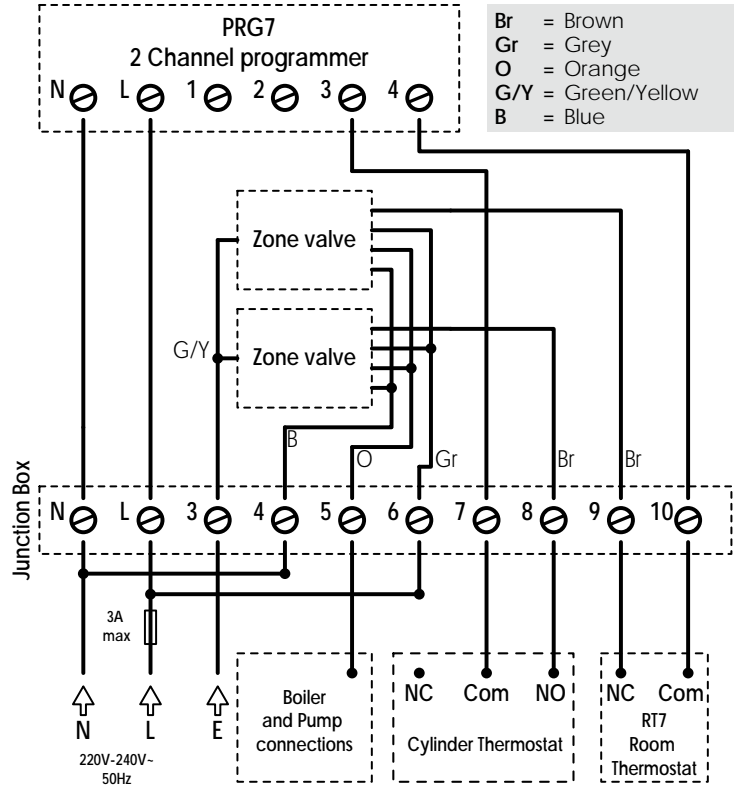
PRG7
2 Channel programmer

N L 1 2 3 4

| | | |
|---|---|---|
| **Br** | = | Brown |
| **Gr** | = | Grey |
| **O** | = | Orange |
| **G/Y** | = | Green/Yellow |
| **B** | = | Blue |

Zone valve

G/Y

Zone valve

B

O

Gr

Br

Br

Junction Box

N L 3 4 5 6 7 8 9 10

3A max

N L E

220V-240V~ 50Hz

Boiler and Pump connections

NC Com NO

Cylinder Thermostat

NC Com

RT7 Room Thermostat